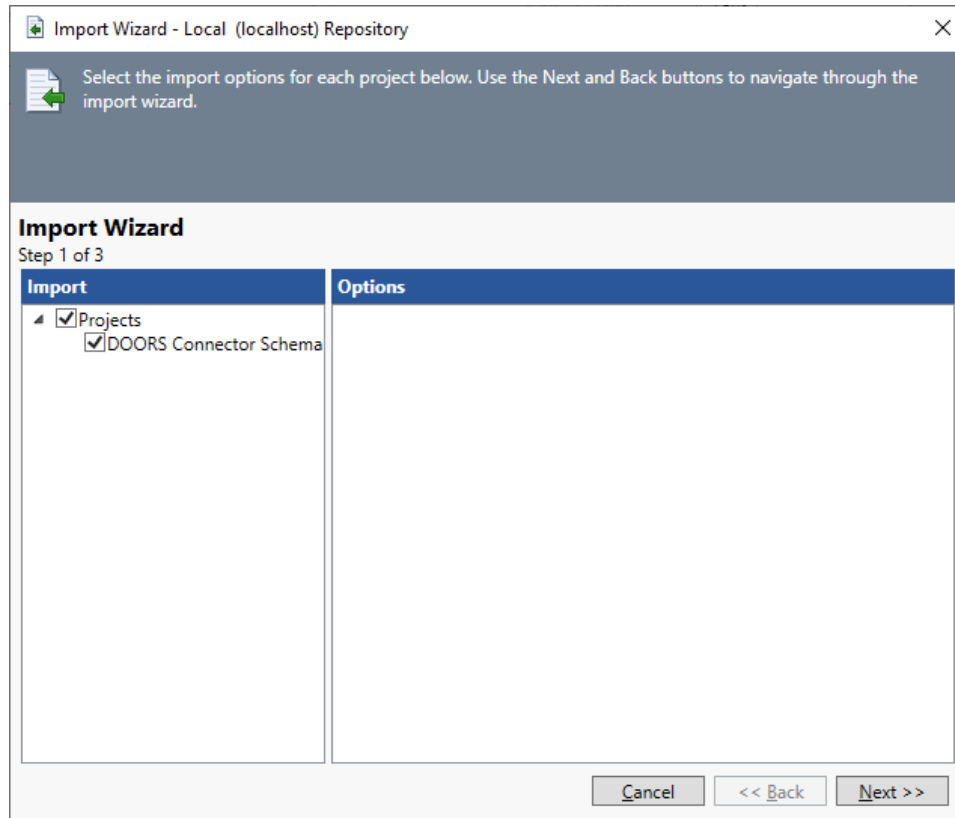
Import Wizard - Local (localhost) Repository

Select the import options for each project below. Use the Next and Back buttons to navigate through the import wizard.

Import Wizard
Step 1 of 3

Import

Projects
DOORS Connector Schema

Options

Cancel
<< Back
Next >>